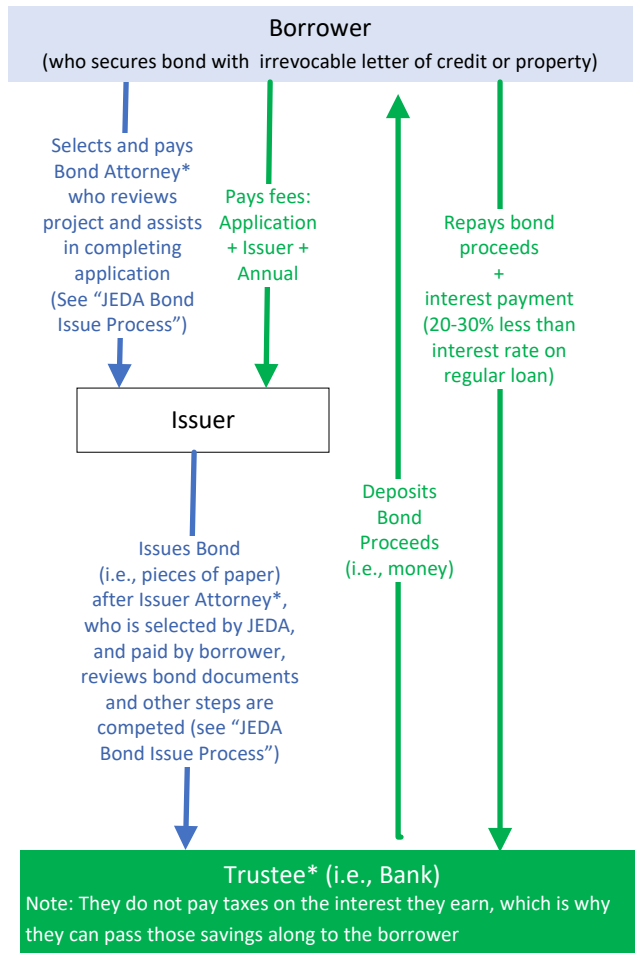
Borrower
(who secures bond with irrevocable letter of credit or property)

Selects and pays Bond Attorney* who reviews project and assists in completing application (See "JEDA Bond Issue Process")

Pays fees: Application + Issuer + Annual

Repays bond proceeds + interest payment (20-30% less than interest rate on regular loan)

Issuer

Deposits Bond Proceeds (i.e., money)

Issues Bond (i.e., pieces of paper) after Issuer Attorney*, who is selected by JEDA, and paid by borrower, reviews bond documents and other steps are competed (see "JEDA Bond Issue Process")

Trustee* (i.e., Bank)
Note: They do not pay taxes on the interest they earn, which is why they can pass those savings along to the borrower